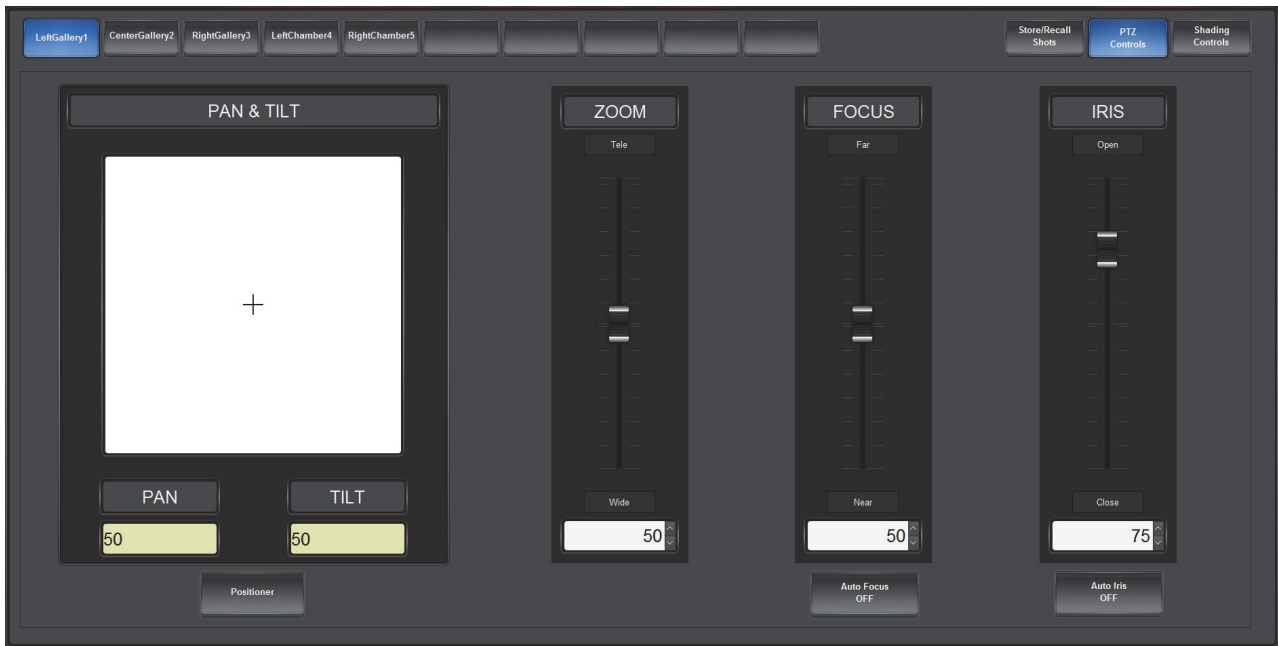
LeftGallery1 CenterGallery2 RightGallery3 LeftChamber4 RightChamber5

Store/Recall Shots PTZ Controls Shading Controls

PAN & TILT

PAN TILT

50 50

Positioner

ZOOM

Tele

Wide

50

FOCUS

Far

Near

50

Auto Focus OFF

IRIS

Open

Close

75

Auto Iris OFF